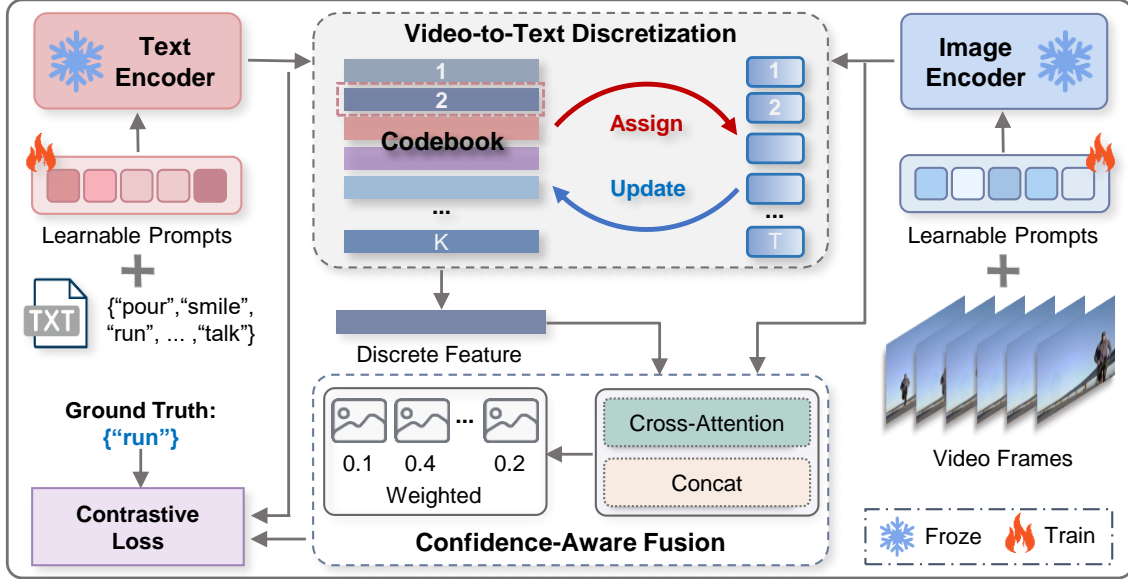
Text Encoder

Learnable Prompts

TXT

{"pour","smile", "run", ... ,"talk"}

Ground Truth: {"run"}

Contrastive Loss

Video-to-Text Discretization

1
2
Codebook
...
K

Assign

Update

1
2
...
T

Discrete Feature

0.1 0.4 ... 0.2

Weighted

Cross-Attention

Concat

Confidence-Aware Fusion

Image Encoder

Learnable Prompts

Video Frames

Froze Train